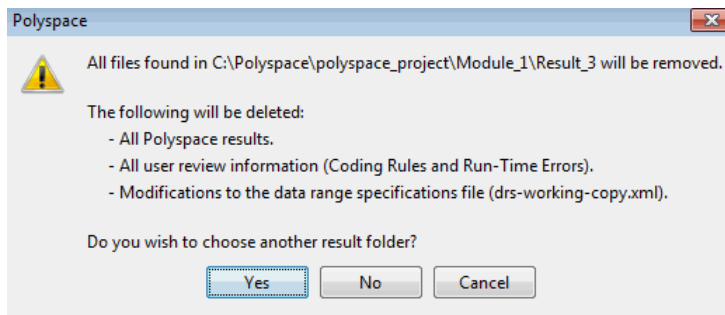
Polyspace

All files found in C:\Polyspace\polyspace_project\Module_1\Result_3 will be removed.

The following will be deleted:
- All Polyspace results.
- All user review information (Coding Rules and Run-Time Errors).
- Modifications to the data range specifications file (drs-working-copy.xml).

Do you wish to choose another result folder?

Yes No Cancel